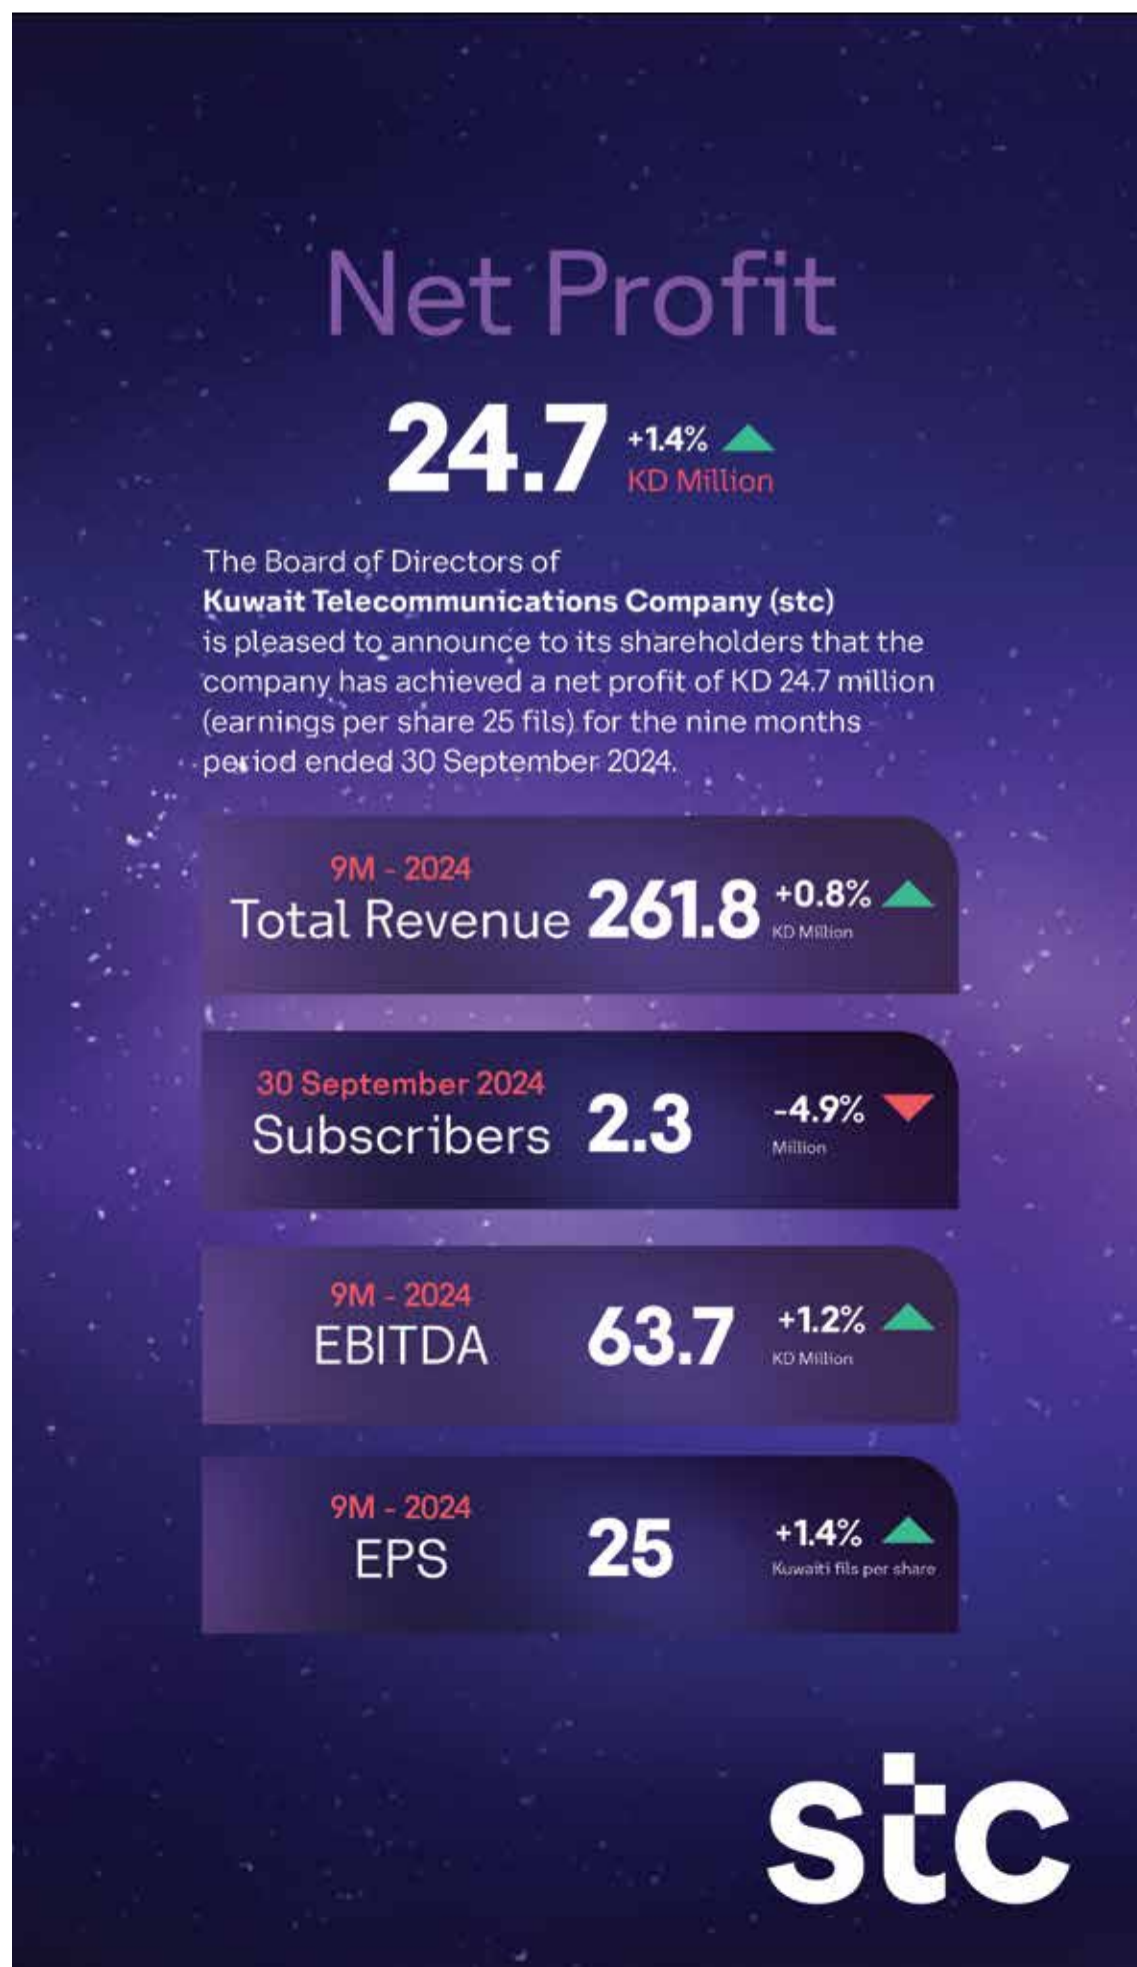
Net Profit

24.7 +1.4% KD Million

The Board of Directors of **Kuwait Telecommunications Company (stc)** is pleased to announce to its shareholders that the company has achieved a net profit of KD 24.7 million (earnings per share 25 fils) for the nine months period ended 30 September 2024.

9M - 2024
Total Revenue 261.8 +0.8% KD Million

30 September 2024
Subscribers 2.3 -4.9% Million

9M - 2024
EBITDA 63.7 +1.2% KD Million

9M - 2024
EPS 25 +1.4% Kuwaiti fils per share

stc